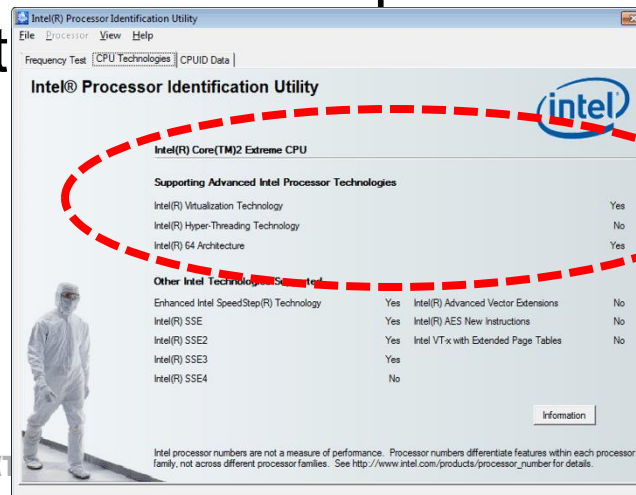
Intel(R) Processor Identification Utility

File Processor View Help

Frequency Test | CPU Technologies | CPUID Data

Intel® Processor Identification Utility

intel

Intel(R) Core(TM)2 Extreme CPU

Supporting Advanced Intel Processor Technologies

Intel(R) Virtualization Technology Yes

Intel(R) Hyper-Threading Technology No

Intel(R) 64 Architecture Yes

Other Intel Technologies Supported

Enhanced Intel SpeedStep(R) Technology Yes

Intel(R) SSE Yes

Intel(R) SSE2 Yes

Intel(R) SSE3 Yes

Intel(R) SSE4 No

Intel(R) Advanced Vector Extensions No

Intel(R) AES New Instructions No

Intel VT-x with Extended Page Tables No

Information

Intel processor numbers are not a measure of performance. Processor numbers differentiate features within each processor family, not across different processor families. See http://www.intel.com/products/processor_number for details.